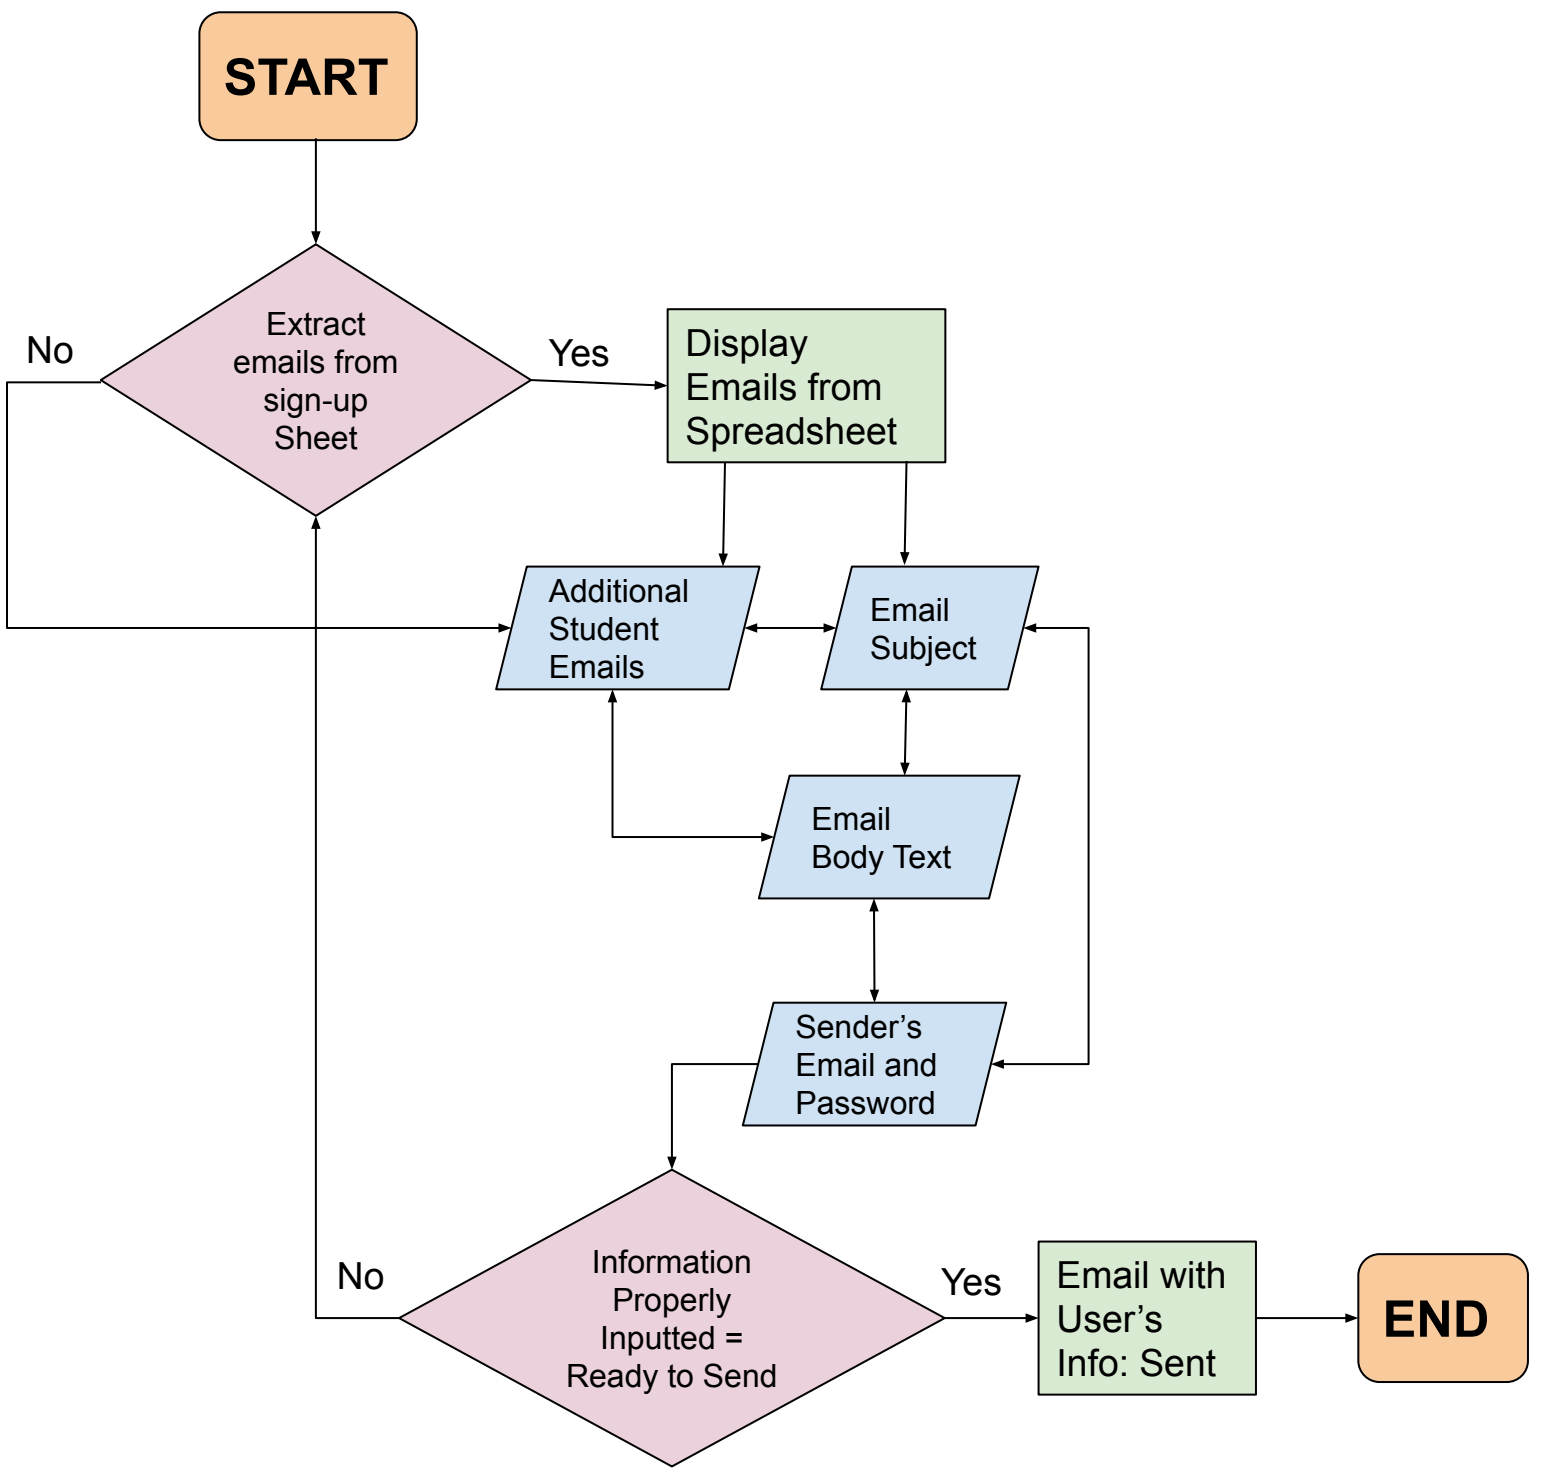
START

Extract emails from sign-up Sheet

No

Yes

Display Emails from Spreadsheet

Additional Student Emails

Email Subject

Email Body Text

Sender's Email and Password

No

Information Properly Inputted = Ready to Send

Yes

Email with User's Info: Sent

END